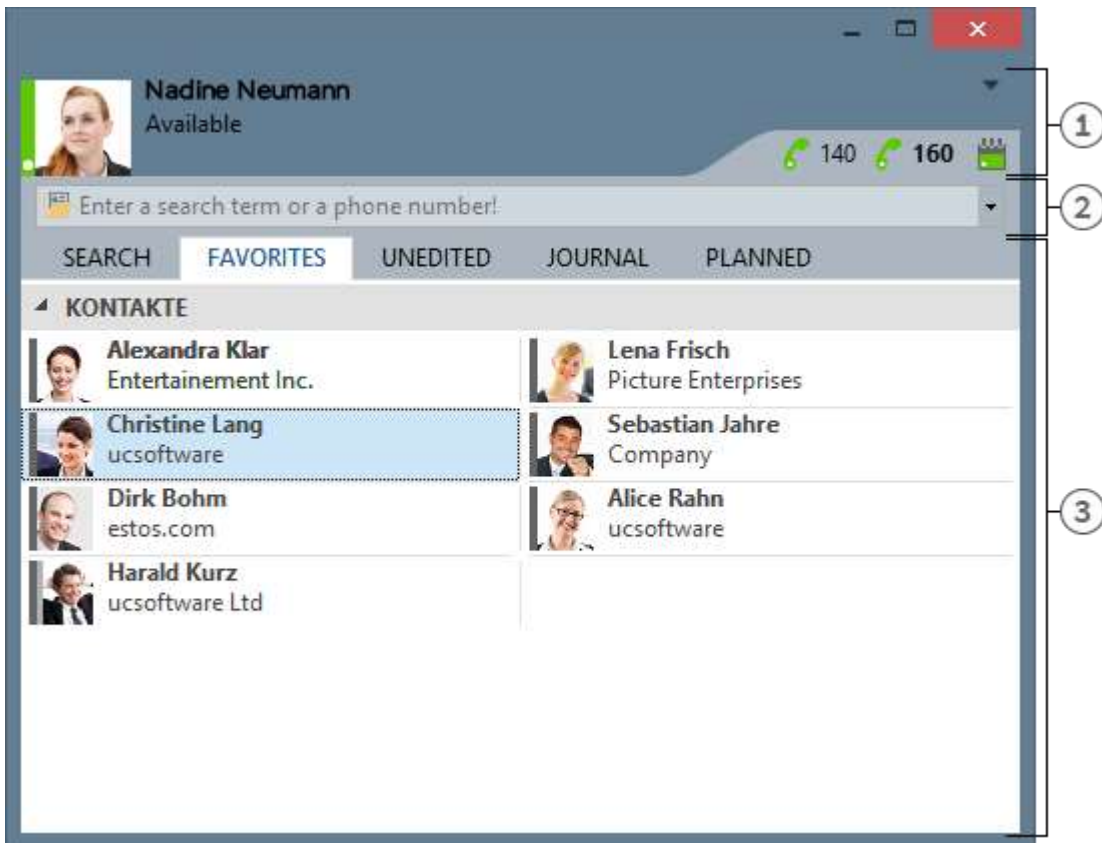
Nadine Neumann
Available

140 160

Enter a search term or a phone number!

SEARCH FAVORITES UNEDITED JOURNAL PLANNED

KONTAKTE

Alexandra Klar
Entertainement Inc.

Lena Frisch
Picture Enterprises

Christine Lang
ucsoftware

Sebastian Jahre
Company

Dirk Bohm
estos.com

Alice Rahn
ucsoftware

Harald Kurz
ucsoftware Ltd

1
2
3